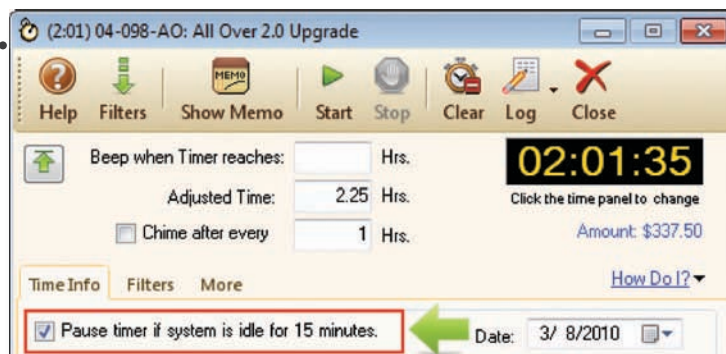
(2:01) 04-098-AO: All Over 2.0 Upgrade

Help Filters MEMO Show Memo Start Stop Clear Log Close

Beep when Timer reaches: Hrs.

Adjusted Time: 2.25 Hrs.

Chime after every 1 Hrs.

02:01:35

Click the time panel to change

Amount: $337.50

Time Info Filters More

How Do I?

Pause timer if system is idle for 15 minutes.

Date: 3/ 8/2010